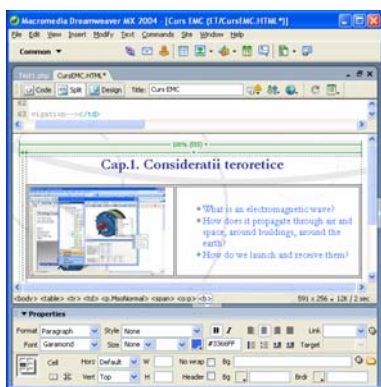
Macromedia Dreamweaver MX 2004 - [Curs EMC (E1/CursEMC.HTML*)]

File Edit View Insert Modify Text Commands Site Window Help

Common ▼

CursEMC.HTML*

Code Split Design Title: Curs EMC

42
43 </span></td>

100% (800) ▼

Cap.1. Consideratii teroretice

• What is an electromagnetic wave?
• How does it propagate through air and space, around buildings, around the earth?
• How do we launch and receive them?

<body> <table> <tr> <td> <p.MsoNormal> <span> <o:p> <b>

591 x 256 ▼ 12K / 2 sec

▼ Properties

Format Paragraph Style None B I Link

Font Garamond Size None #3366FF Target

Cell Horz Default W No wrap Bg

Vert Top H Header Bg Brdr